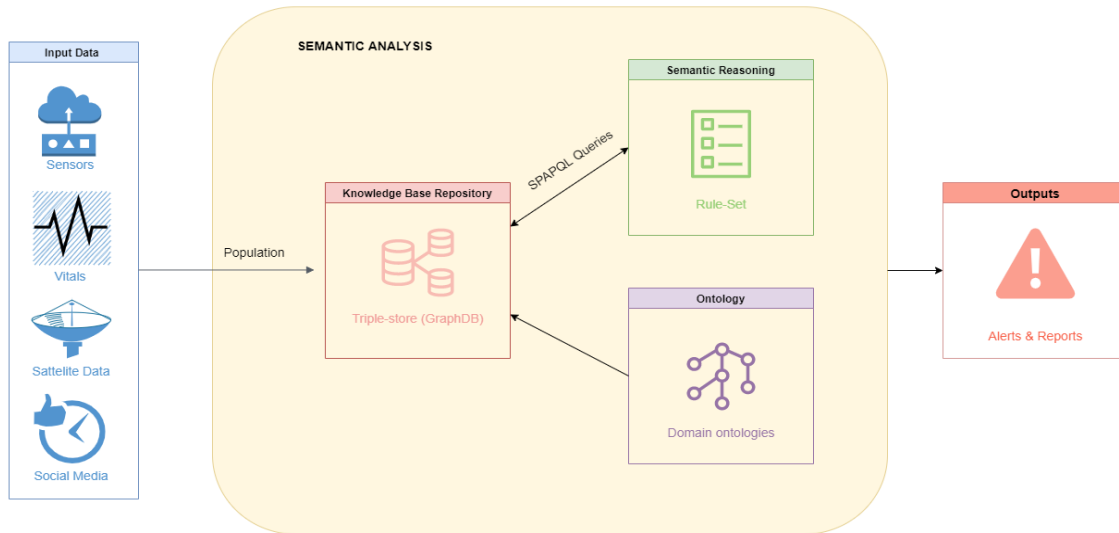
Input Data

Sensors

Vitals

Sattelite Data

Social Media

SEMANTIC ANALYSIS

Population

Knowledge Base Repository

Triple-store (GraphDB)

SPAPQL Queries

Semantic Reasoning

Rule-Set

Ontology

Domain ontologies

Outputs

Alerts & Reports